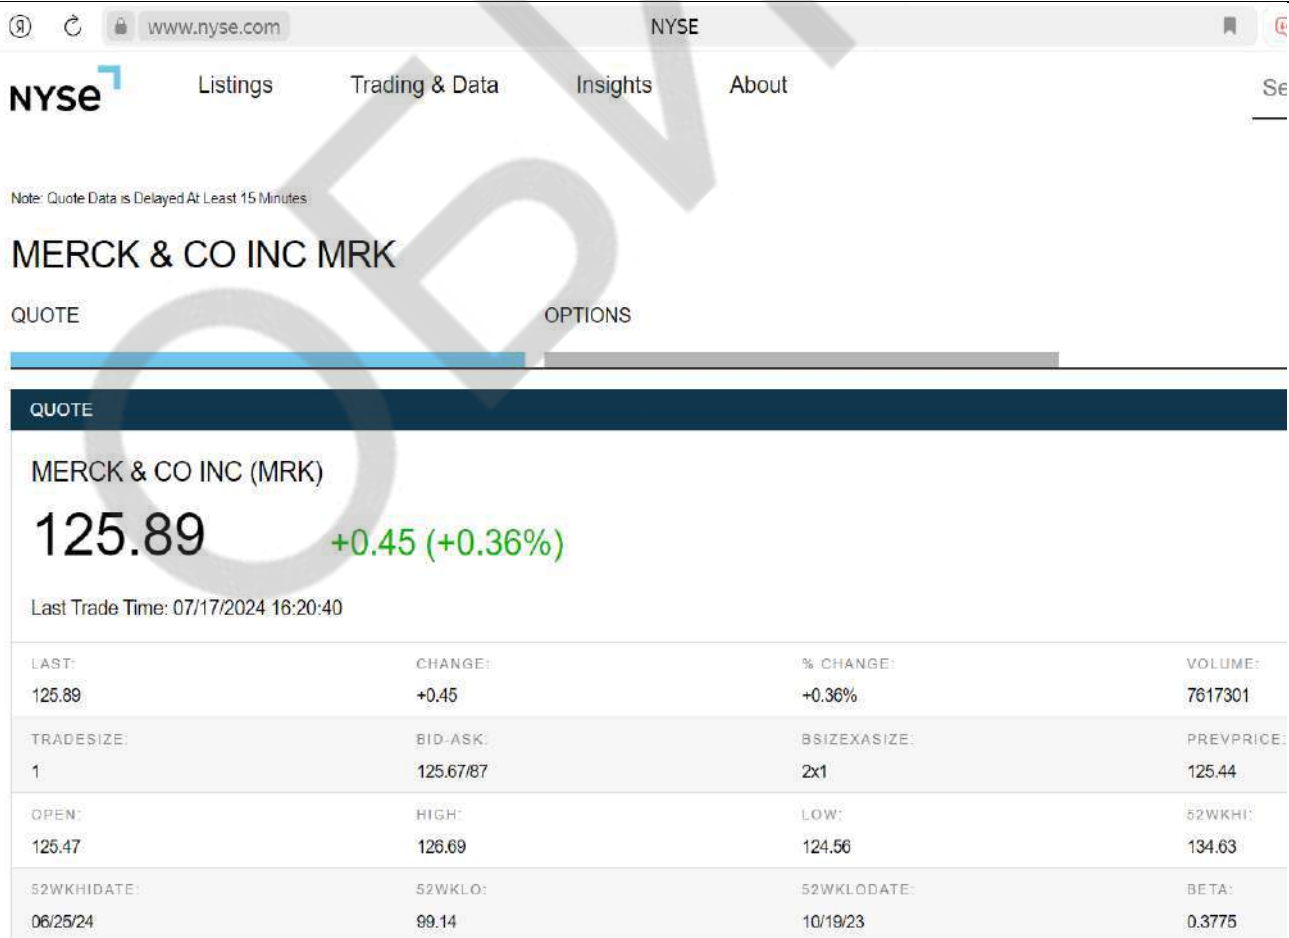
www.nyse.com NYSE

NYSE Listings Trading & Data Insights About Se

Note: Quote Data is Delayed At Least 15 Minutes

MERCK & CO INC MRK

QUOTE OPTIONS

QUOTE

MERCK & CO INC (MRK)

125.89 +0.45 (+0.36%)

Last Trade Time: 07/17/2024 16:20:40

| LAST: | CHANGE: | % CHANGE: | VOLUME: |
|---|---|---|---|
| 125.89 | +0.45 | +0.36% | 7617301 |
| TRADESIZE: | BID-ASK: | BSIZEXASIZE: | PREVPRICE: |
| 1 | 125.67/87 | 2x1 | 125.44 |
| OPEN: | HIGH: | LOW: | 52WKHI: |
| 125.47 | 126.69 | 124.56 | 134.63 |
| 52WKHIDATE: | 52WKLO: | 52WKLODATE: | BETA: |
| 06/25/24 | 99.14 | 10/19/23 | 0.3775 |

OBV